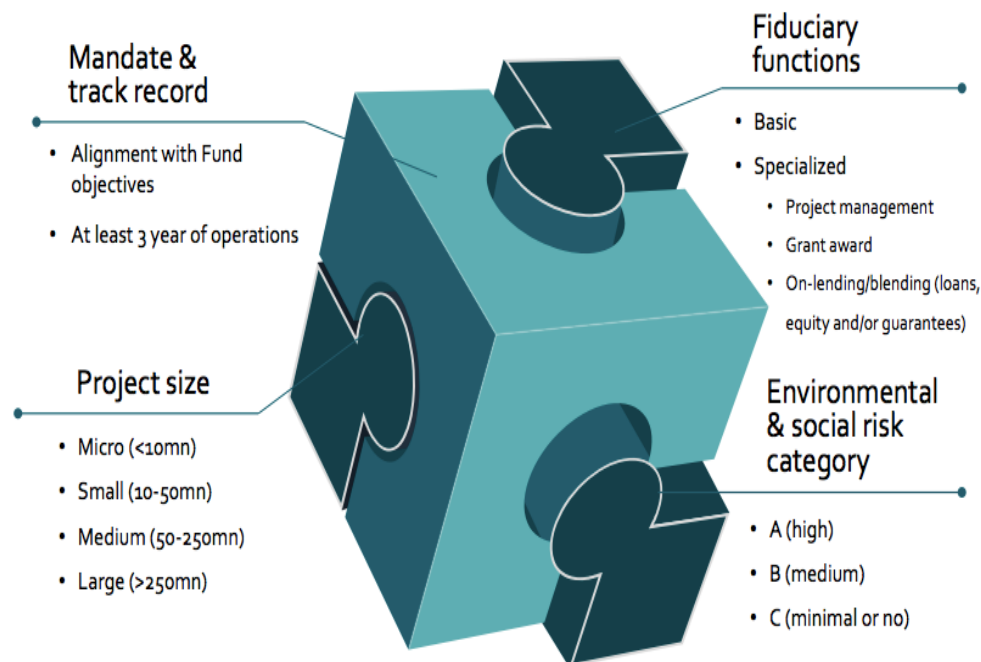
Mandate & track record

- Alignment with Fund objectives
- At least 3 year of operations

Fiduciary functions

- Basic
- Specialized
  - Project management
  - Grant award
  - On-lending/blending (loans, equity and/or guarantees)

Project size

- Micro (<10mn)
- Small (10-50mn)
- Medium (50-250mn)
- Large (>250mn)

Environmental & social risk category

- A (high)
- B (medium)
- C (minimal or no)